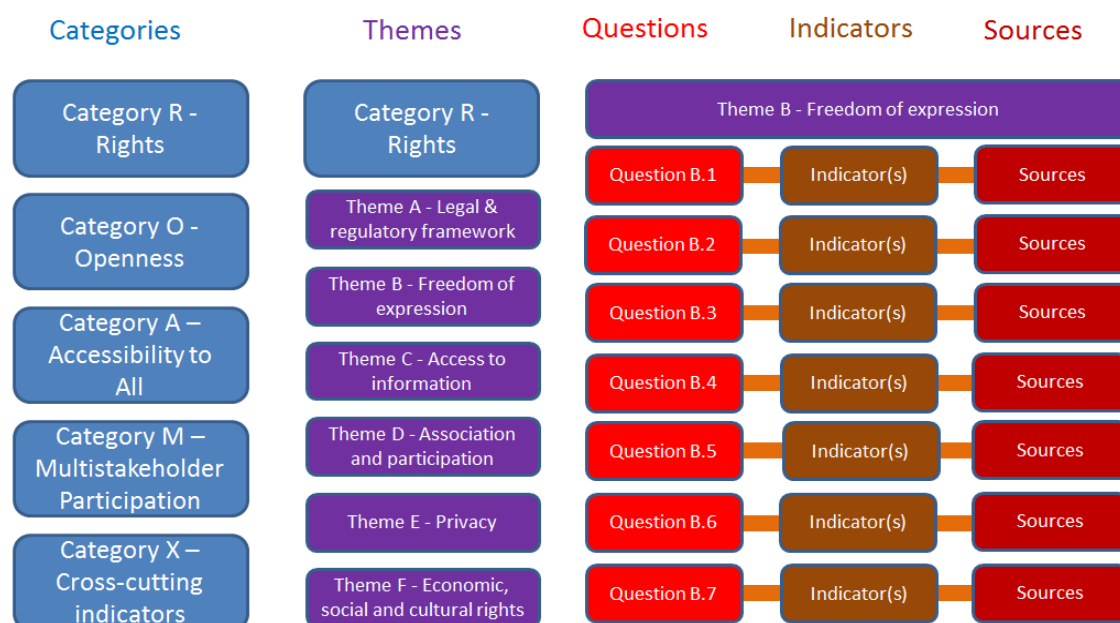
Categories

Category R - Rights

Category O - Openness

Category A – Accessibility to All

Category M – Multistakeholder Participation

Category X – Cross-cutting indicators

Themes

Category R - Rights

Theme A - Legal & regulatory framework

Theme B - Freedom of expression

Theme C - Access to information

Theme D - Association and participation

Theme E - Privacy

Theme F - Economic, social and cultural rights

Questions

Indicators

Sources

Theme B - Freedom of expression

| Questions | Indicators | Sources |
|---|---|---|
| Question B.1 | Indicator(s) | Sources |
| Question B.2 | Indicator(s) | Sources |
| Question B.3 | Indicator(s) | Sources |
| Question B.4 | Indicator(s) | Sources |
| Question B.5 | Indicator(s) | Sources |
| Question B.6 | Indicator(s) | Sources |
| Question B.7 | Indicator(s) | Sources |